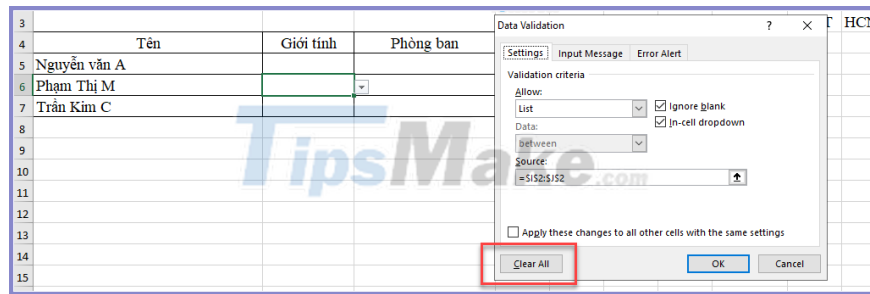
| | | | |
|---|---|---|---|
| 3 | | | |
| 4 | Tên | Giới tính | Phòng ban |
| 5 | Nguyễn văn A | | |
| 6 | Phạm Thị M | | |
| 7 | Trần Kim C | | |
| 8 | | | |
| 9 | | | |
| 10 | | | |
| 11 | | | |
| 12 | | | |
| 13 | | | |
| 14 | | | |
| 15 | | | |

T HC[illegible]

Data Validation ? ×

Settings Input Message Error Alert

Validation criteria

Allow:

List

Ignore blank

In-cell dropdown

Data:

between

Source:

=$I$2:$J$2

Apply these changes to all other cells with the same settings

Clear All OK Cancel

TipsMake.com